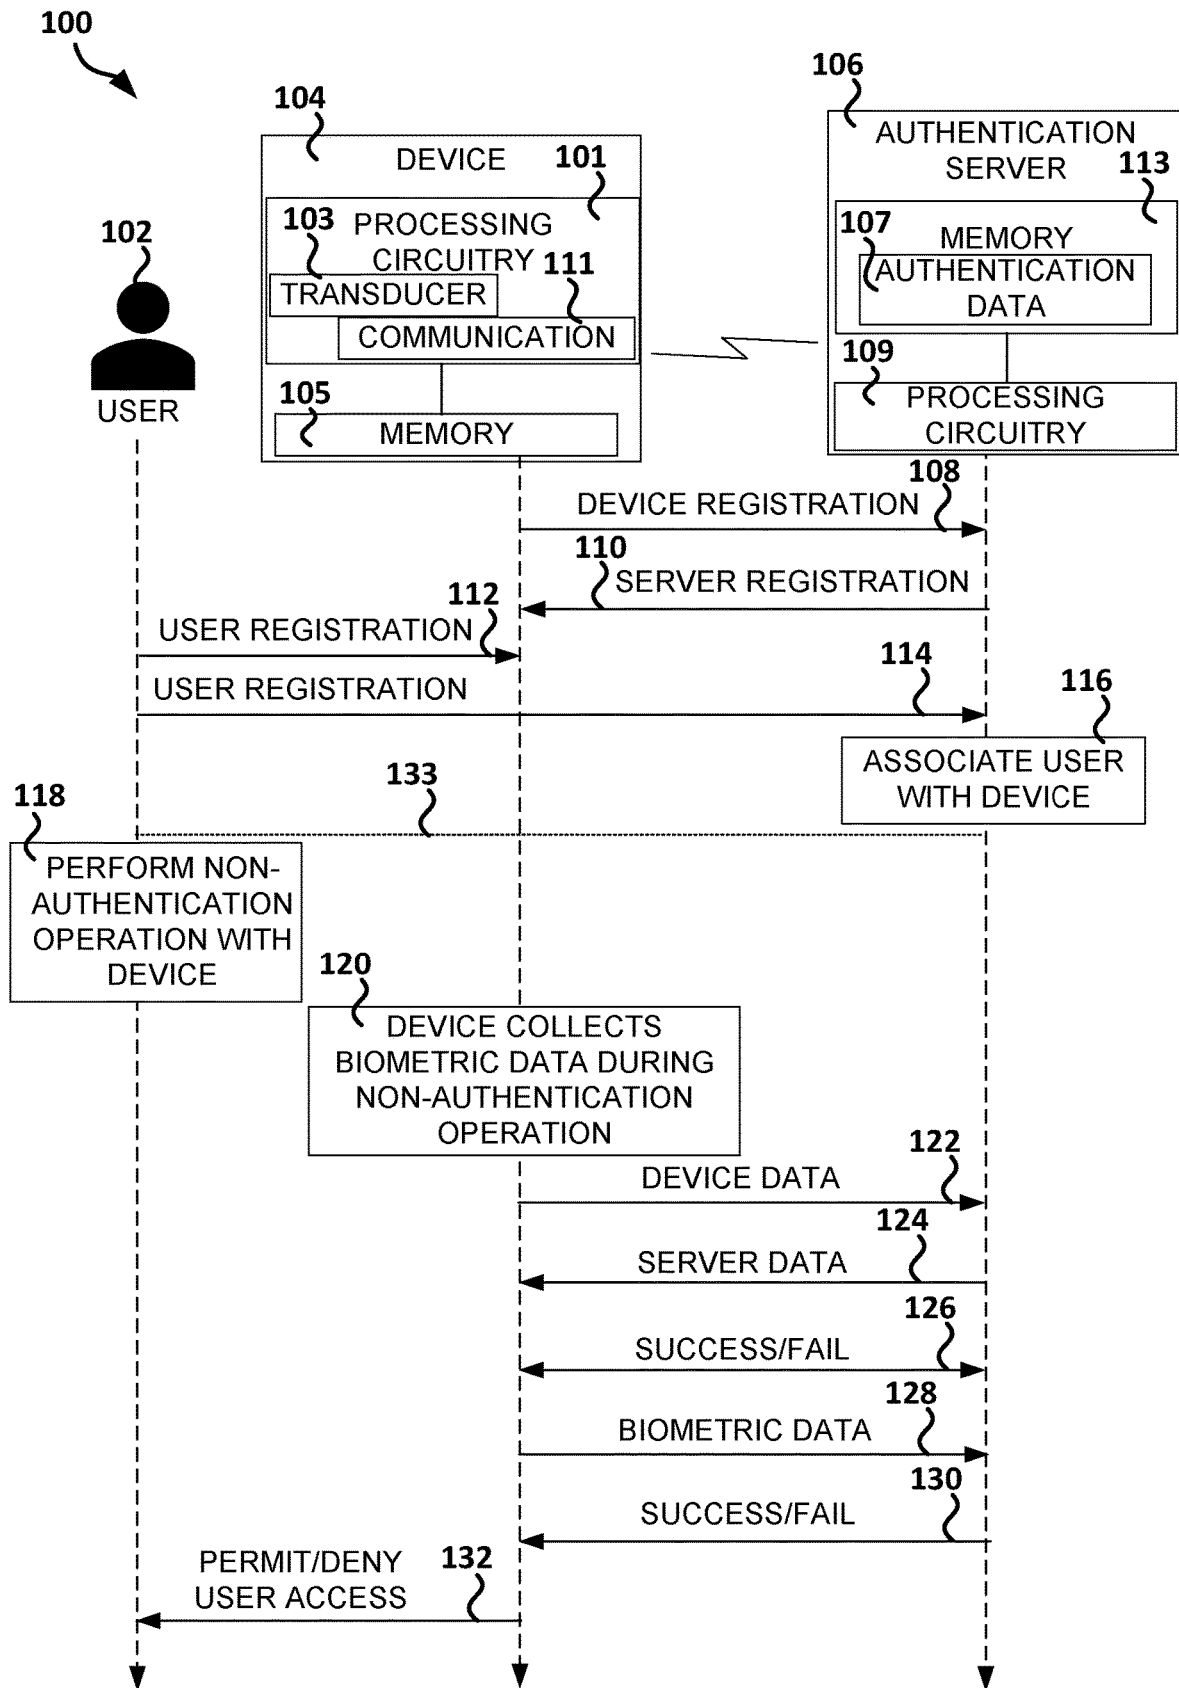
100

104

DEVICE

101

103 PROCESSING CIRCUITRY 111

TRANSDUCER

COMMUNICATION

105

MEMORY

106

AUTHENTICATION SERVER

113

107 MEMORY

AUTHENTICATION DATA

109

PROCESSING CIRCUITRY

102

USER

108

DEVICE REGISTRATION

110

SERVER REGISTRATION

112

USER REGISTRATION

114

USER REGISTRATION

116

ASSOCIATE USER WITH DEVICE

133

118

PERFORM NON-AUTHENTICATION OPERATION WITH DEVICE

120

DEVICE COLLECTS BIOMETRIC DATA DURING NON-AUTHENTICATION OPERATION

122

DEVICE DATA

124

SERVER DATA

126

SUCCESS/FAIL

128

BIOMETRIC DATA

130

SUCCESS/FAIL

PERMIT/DENY USER ACCESS

132